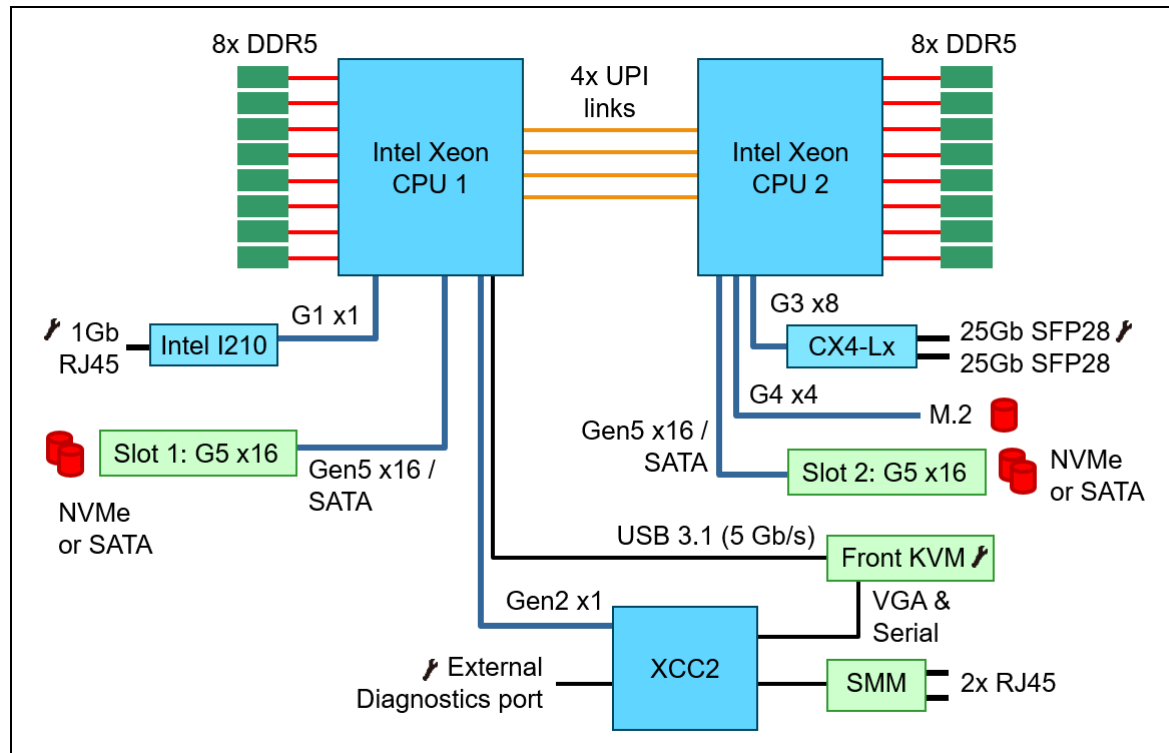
8x DDR5

4x UPI links

8x DDR5

Intel Xeon CPU 1

Intel Xeon CPU 2

1Gb RJ45

Intel I210

G1 x1

G3 x8

CX4-Lx

25Gb SFP28

25Gb SFP28

G4 x4

M.2

Slot 1: G5 x16

Gen5 x16 / SATA

Gen5 x16 / SATA

Slot 2: G5 x16

NVMe or SATA

NVMe or SATA

USB 3.1 (5 Gb/s)

Front KVM

Gen2 x1

VGA & Serial

External Diagnostics port

XCC2

SMM

2x RJ45